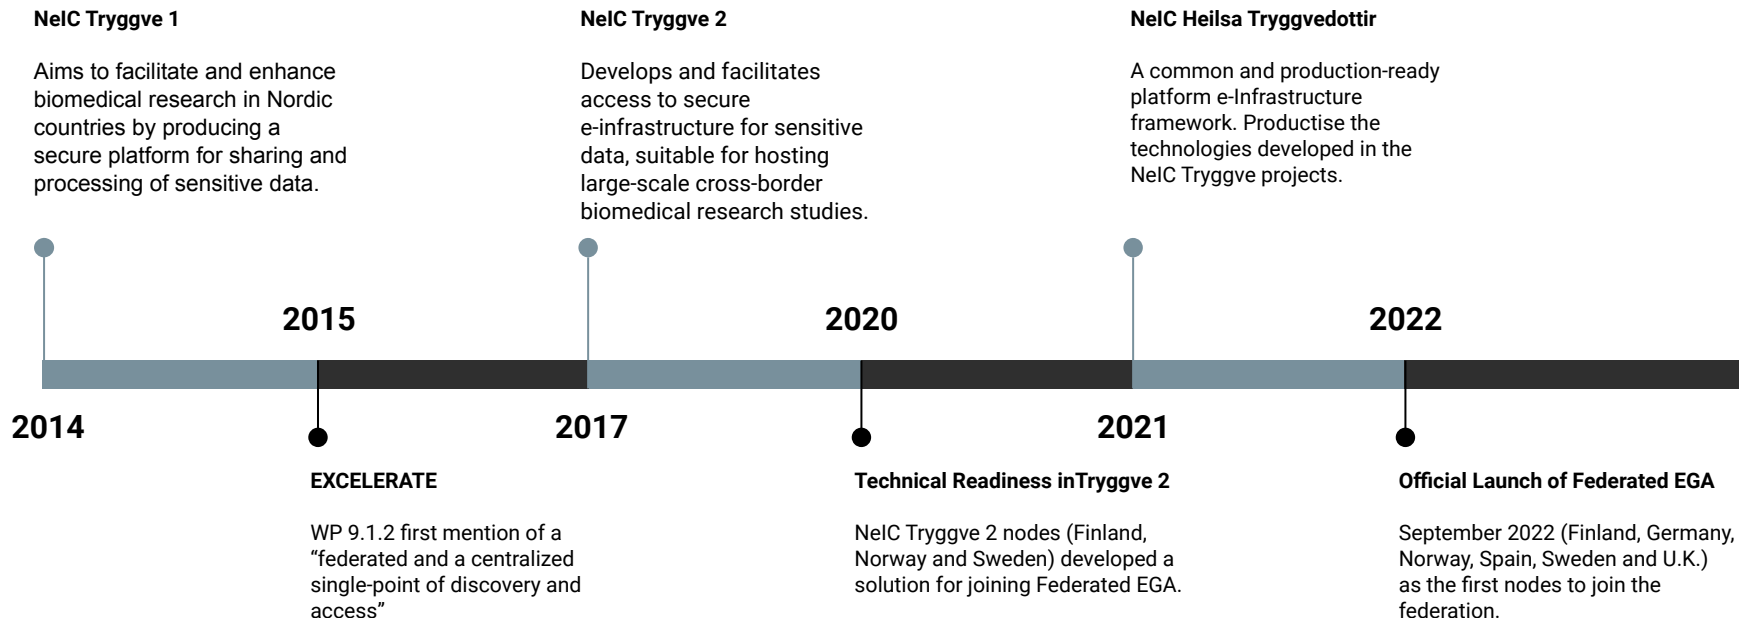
NeIC Tryggve 1

Aims to facilitate and enhance biomedical research in Nordic countries by producing a secure platform for sharing and processing of sensitive data.

NeIC Tryggve 2

Develops and facilitates access to secure e-infrastructure for sensitive data, suitable for hosting large-scale cross-border biomedical research studies.

NeIC Heilsa Tryggvedottir

A common and production-ready platform e-Infrastructure framework. Productise the technologies developed in the NeIC Tryggve projects.

2015

2020

2022

2014

2017

2021

EXCELERATE

WP 9.1.2 first mention of a "federated and a centralized single-point of discovery and access"

Technical Readiness inTryggve 2

NeIC Tryggve 2 nodes (Finland, Norway and Sweden) developed a solution for joining Federated EGA.

Official Launch of Federated EGA

September 2022 (Finland, Germany, Norway, Spain, Sweden and U.K.) as the first nodes to join the federation.